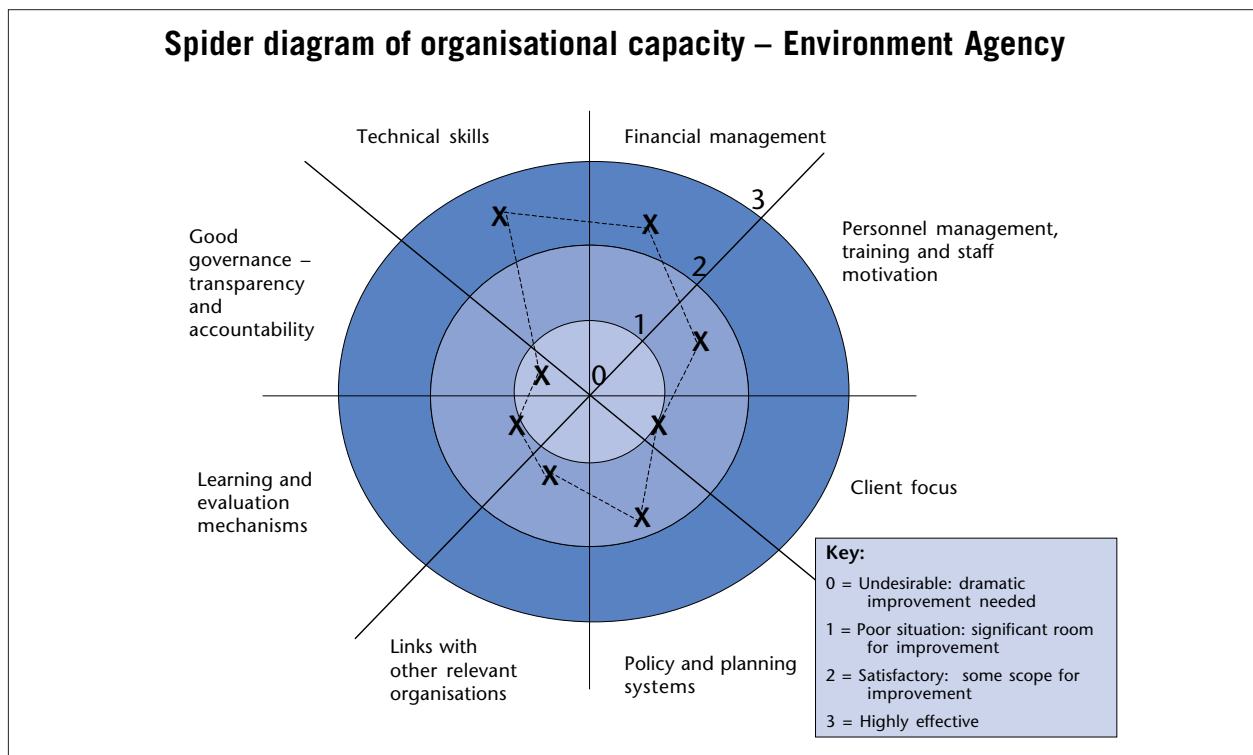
Spider diagram of organisational capacity – Environment Agency

Technical skills

Financial management

Personnel management, training and staff motivation

Good governance – transparency and accountability

3

2

1

0

X X X X X X X X

Learning and evaluation mechanisms

Client focus

Links with other relevant organisations

Policy and planning systems

Key:
0 = Undesirable: dramatic improvement needed
1 = Poor situation: significant room for improvement
2 = Satisfactory: some scope for improvement
3 = Highly effective